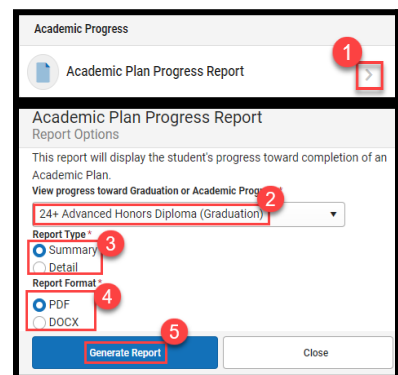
Academic Progress

Academic Plan Progress Report

1

Academic Plan Progress Report
Report Options

This report will display the student's progress toward completion of an Academic Plan.

View progress toward Graduation or Academic Progra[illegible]

2

24+ Advanced Honors Diploma (Graduation)

Report Type *

3

Summary

Detail

Report Format *

4

PDF

DOCX

5

Generate Report

Close